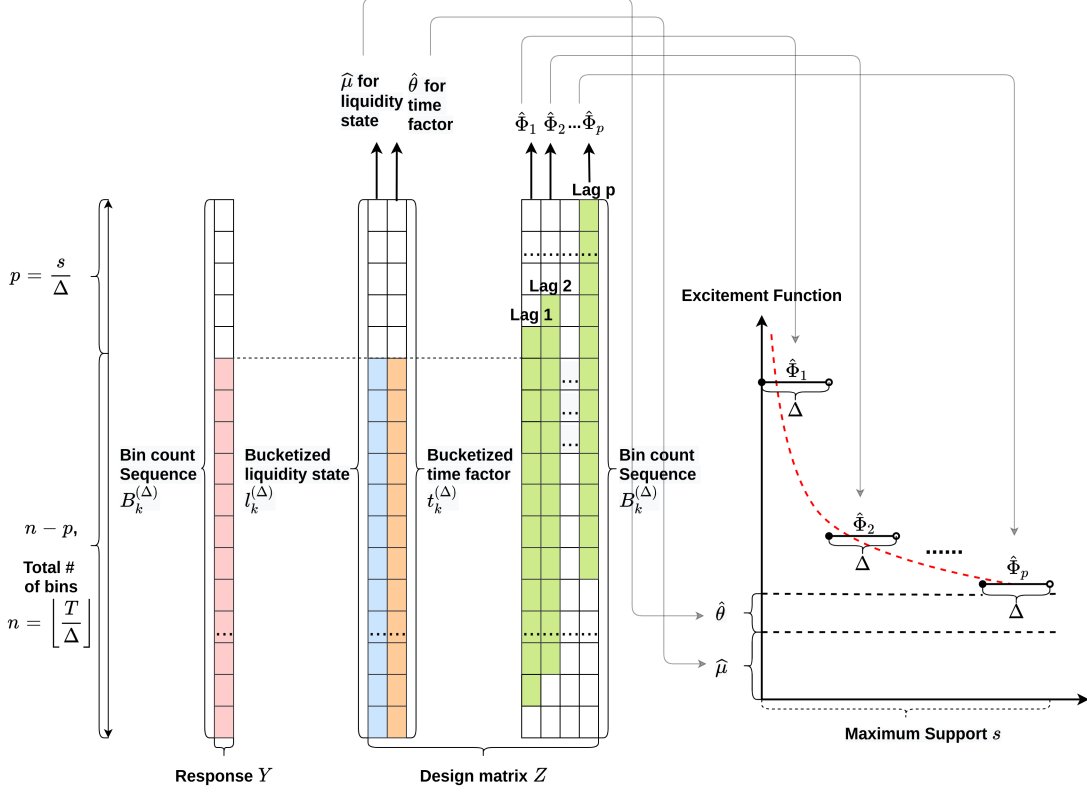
$\widehat{\mu}$ for liquidity state

$\hat{\theta}$ for time factor

$\hat{\Phi}_1$ $\hat{\Phi}_2$ ... $\hat{\Phi}_p$

Lag p

$p = \frac{s}{\Delta}$

Lag 2

Lag 1

Excitement Function

$\hat{\Phi}_1$

$\Delta$

Bin count Sequence $B_k^{(\Delta)}$

Bucketized liquidity state $l_k^{(\Delta)}$

Bucketized time factor $t_k^{(\Delta)}$

Bin count Sequence $B_k^{(\Delta)}$

$n - p,$

$\hat{\Phi}_2$

$\Delta$

......

$\hat{\Phi}_p$

Total # of bins

$n = \left\lfloor \frac{T}{\Delta} \right\rfloor$

$\Delta$

$\hat{\theta}$

$\widehat{\mu}$

Maximum Support $s$

Response $Y$

Design matrix $Z$